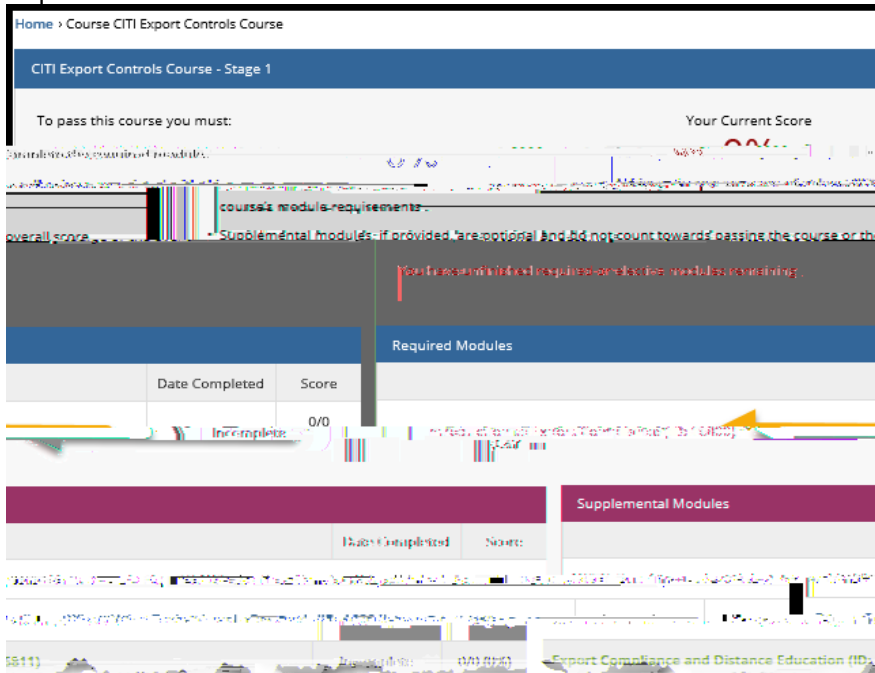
Home › Course CITI Export Controls Course

CITI Export Controls Course - Stage 1

To pass this course you must:

Your Current Score

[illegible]

course's module requirements.

overall score

• Supplemental modules, if provided, are optional and do not count towards passing the course or the

You have not finished required or elective modules remaining.

Required Modules

Date Completed

Score

Incomplete

0/0

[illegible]

Supplemental Modules

Date Completed

Score

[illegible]

5611)

Incomplete

0/0 (0%)

Export Compliance and Distance Education (ID: